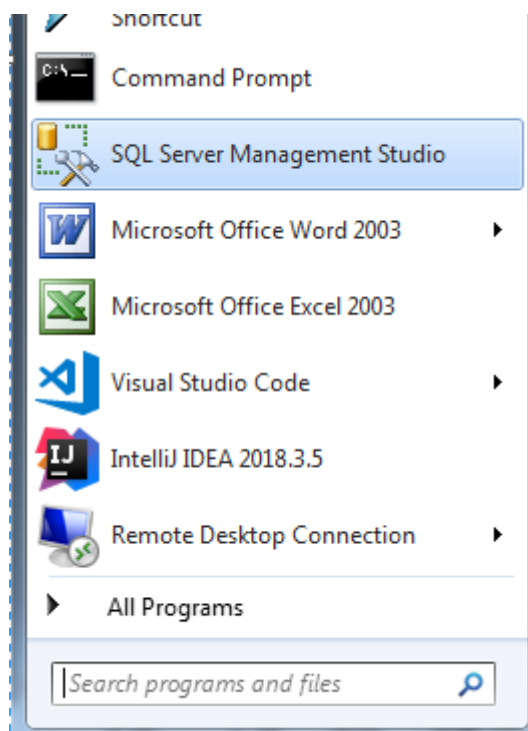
Shortcut

Command Prompt

SQL Server Management Studio

Microsoft Office Word 2003

Microsoft Office Excel 2003

Visual Studio Code

IntelliJ IDEA 2018.3.5

Remote Desktop Connection

All Programs

Search programs and files